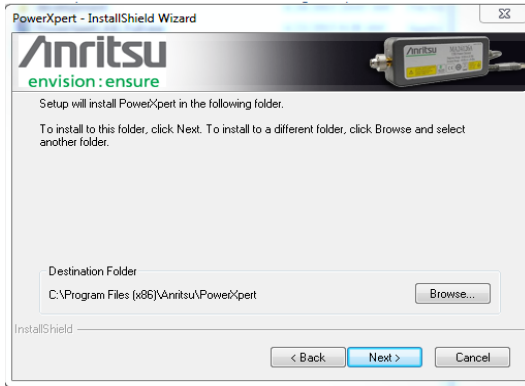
PowerXpert - InstallShield Wizard

Anritsu
envision : ensure

Anritsu

Setup will install PowerXpert in the following folder.

To install to this folder, click Next. To install to a different folder, click Browse and select another folder.

Destination Folder
C:\Program Files (x86)\Anritsu\PowerXpert
Browse...

InstallShield

< Back
Next >
Cancel